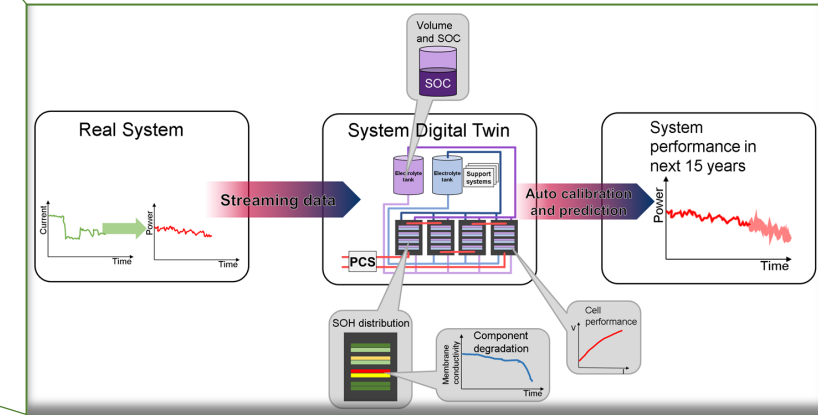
Volume and SOC

SOC

Real System

Current

Time

Power

Time

Streaming data

System Digital Twin

Electrolyte tank

Electrolyte tank

Support systems

PCS

Auto calibration and prediction

System performance in next 15 years

Power

Time

SOH distribution

Component degradation

Membrane conductivity

Time

Cell performance

V

I